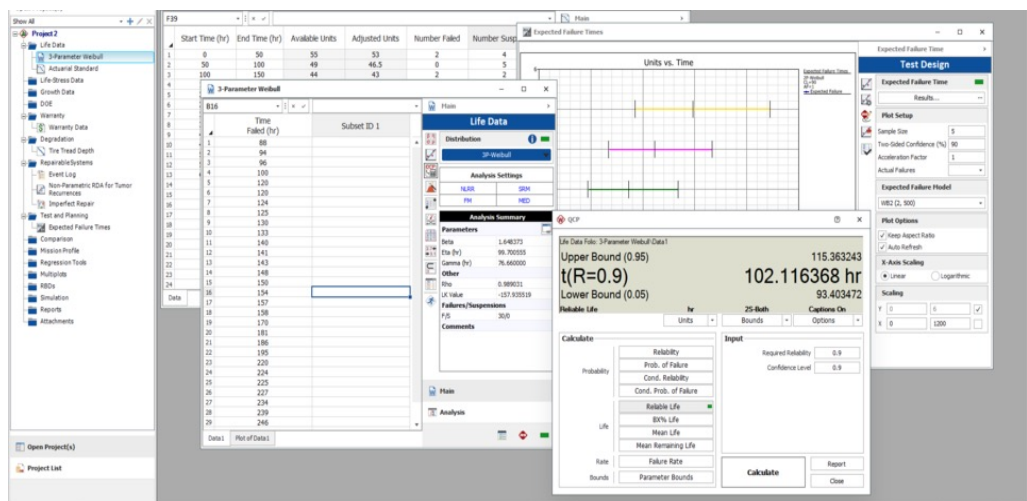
Show All

Project2
Life Data
3-Parameter Weibull
Actuarial Standard
Life-Stress Data
Growth Data
DOE
Warranty
Warranty Data
Degradation
Tire Tread Depth
RepairableSystems
Event Log
Non-Parametric RDA for Tumor Recurrences
Imperfect Repair
Test and Planning
Expected Failure Times
Comparison
Mission Profile
Regression Tools
Multiplots
RBDs
Simulation
Reports
Attachments

Open Project(s)
Project List

F39

| | Start Time (hr) | End Time (hr) | Available Units | Adjusted Units | Number Failed | Number Susp |
|---|---|---|---|---|---|---|
| 1 | 0 | 50 | 55 | 53 | 2 | 4 |
| 2 | 50 | 100 | 49 | 46.5 | 0 | 5 |
| 3 | 100 | 150 | 44 | 43 | 2 | 2 |

Data

3-Parameter Weibull
B16

| | Time Failed (hr) | Subset ID 1 |
|---|---|---|
| 1 | 88 | |
| 2 | 94 | |
| 3 | 96 | |
| 4 | 100 | |
| 5 | 120 | |
| 6 | 120 | |
| 7 | 124 | |
| 8 | 125 | |
| 9 | 130 | |
| 10 | 133 | |
| 11 | 140 | |
| 12 | 141 | |
| 13 | 143 | |
| 14 | 148 | |
| 15 | 150 | |
| 16 | 154 | |
| 17 | 157 | |
| 18 | 158 | |
| 19 | 170 | |
| 20 | 181 | |
| 21 | 186 | |
| 22 | 195 | |
| 23 | 220 | |
| 24 | 224 | |
| 25 | 225 | |
| 26 | 227 | |
| 27 | 234 | |
| 28 | 239 | |
| 29 | 246 | |

Data1 Plot of Data1

Main
Life Data
Distribution
3P-Weibull
Analysis Settings
NLRR SRM
FM MED
Analysis Summary
Parameters
Beta 1.648373
Eta (hr) 96.700555
Gamma (hr) 76.660000
Other
Rho 0.989031
LK Value -157.935519
Failures/Suspensions
F/S 30/0
Comments
Main
Analysis

Expected Failure Times
Main
Units vs. Time
Expected Failure Time
Test Design
Expected Failure Time
Results...
Plot Setup
Sample Size 5
Two-Sided Confidence (%) 90
Acceleration Factor 1
Actual Failures
Expected Failure Model
WB2 (2, 500)
Plot Options
Keep Aspect Ratio
Auto Refresh
X-Axis Scaling
Linear Logarithmic
Scaling
Y 0 0
X 0 1200

QCP
Life Data Folio: 3-Parameter Weibull\Data1
Upper Bound (0.95) 115.363243
t(R=0.9) 102.116368 hr
Lower Bound (0.05) 93.403472
Reliable Life hr 2S-Both Captions On
Units Bounds Options
Calculate
Probability
Reliability
Prob. of Failure
Cond. Reliability
Cond. Prob. of Failure
Life
Reliable Life
BX% Life
Mean Life
Mean Remaining Life
Rate Failure Rate
Bounds Parameter Bounds
Input
Required Reliability 0.9
Confidence Level 0.9
Calculate
Report
Close